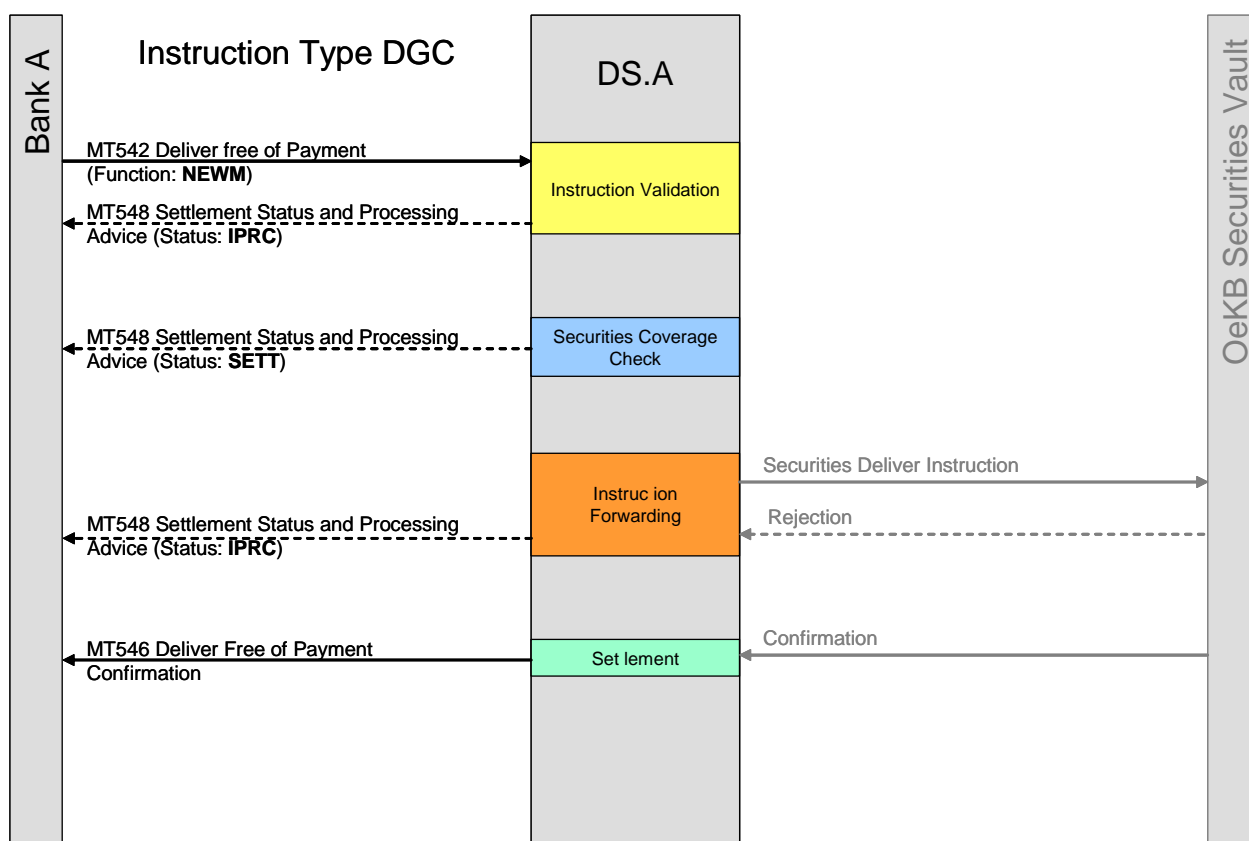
Bank A

Instruction Type DGC

DS.A

OeKB Securities Vault

MT542 Deliver free of Payment (Function: **NEWM**)

Instruction Validation

MT548 Settlement Status and Processing Advice (Status: **IPRC**)

MT548 Settlement Status and Processing Advice (Status: **SETT**)

Securities Coverage Check

Securities Deliver Instruction

Instruc ion Forwarding

Rejection

MT548 Settlement Status and Processing Advice (Status: **IPRC**)

Confirmation

MT546 Deliver Free of Payment Confirmation

Set lement